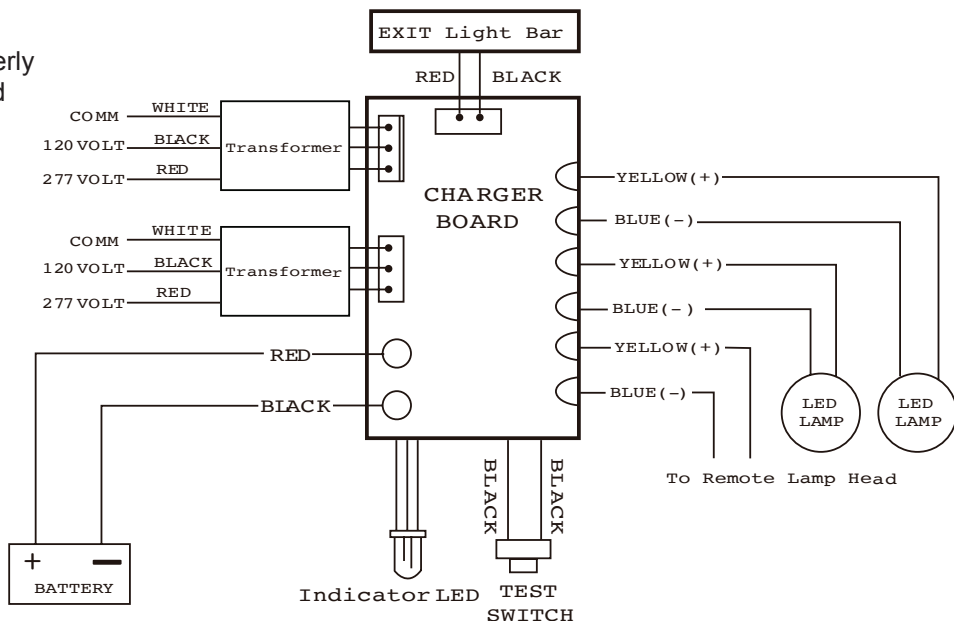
erly
d

EXIT Light Bar

RED BLACK

COMM WHITE
120 VOLT BLACK Transformer
277 VOLT RED

CHARGER BOARD

COMM WHITE
120 VOLT BLACK Transformer
277 VOLT RED

YELLOW(+)
BLUE(-)
YELLOW(+)
BLUE(-)
YELLOW(+)
BLUE(-)

RED
BLACK

LED LAMP
LED LAMP

To Remote Lamp Head

BLACK
BLACK

+ −
BATTERY

Indicator LED

TEST SWITCH